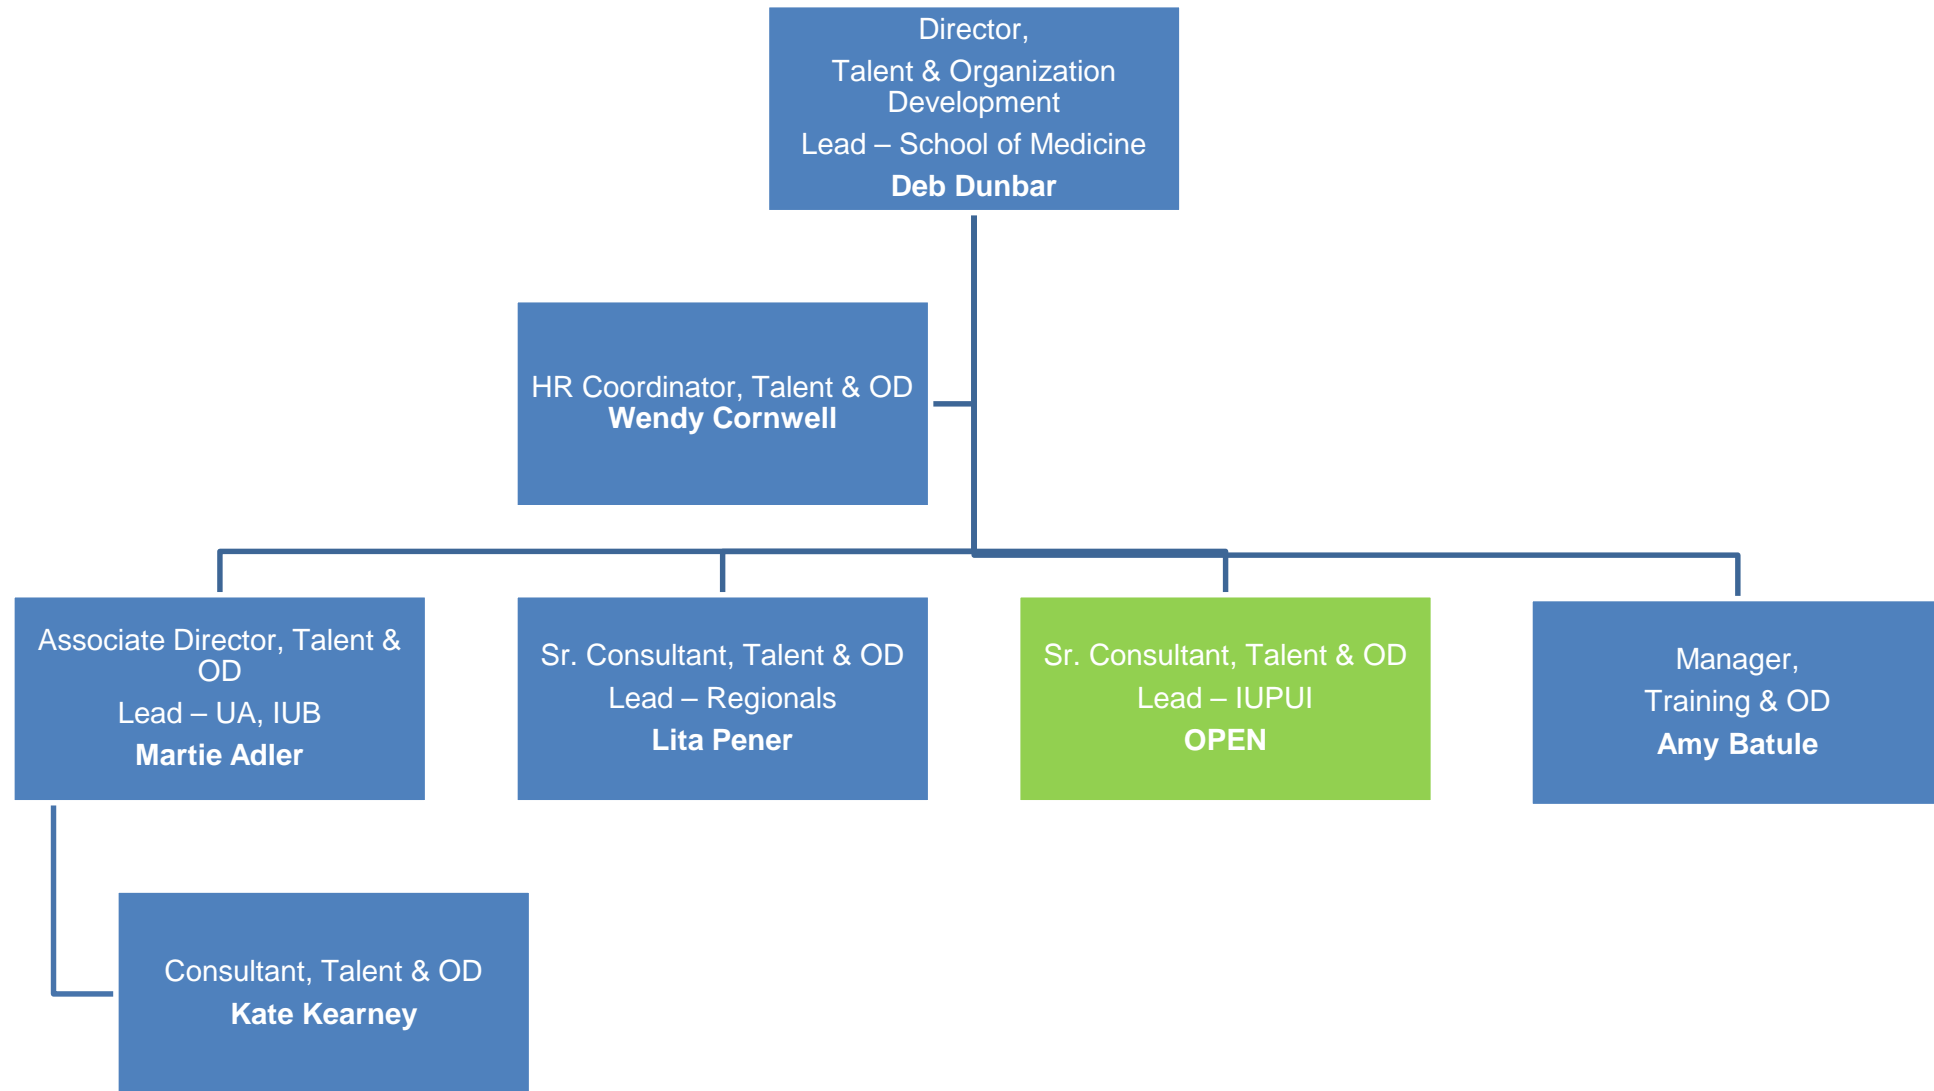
Director,
Talent & Organization Development
Lead – School of Medicine
Deb Dunbar

HR Coordinator, Talent & OD
Wendy Cornwell

Associate Director, Talent & OD
Lead – UA, IUB
Martie Adler

Sr. Consultant, Talent & OD
Lead – Regionals
Lita Pener

Sr. Consultant, Talent & OD
Lead – IUPUI
OPEN

Manager,
Training & OD
Amy Batule

Consultant, Talent & OD
Kate Kearney